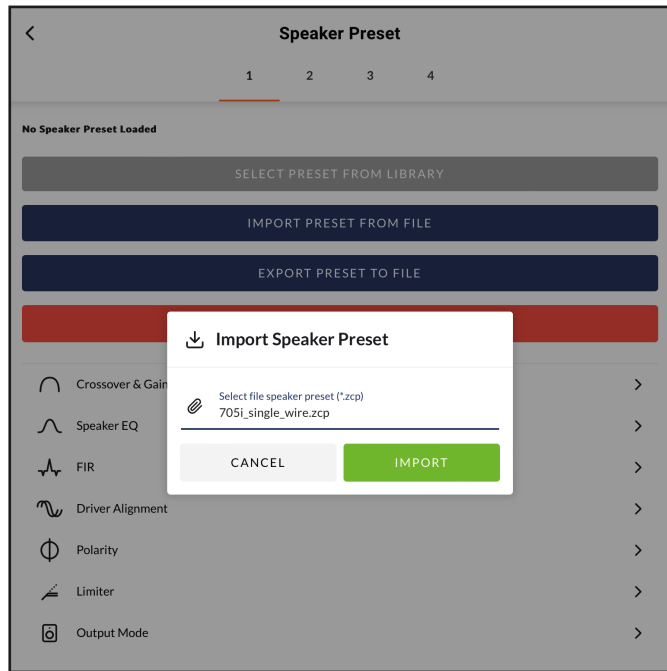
Speaker Preset

1 2 3 4

No Speaker Preset Loaded

SELECT PRESET FROM LIBRARY

IMPORT PRESET FROM FILE

EXPORT PRESET TO FILE

Crossover & Gain

Speaker EQ

FIR

Driver Alignment

Polarity

Limiter

Output Mode

Import Speaker Preset

Select file speaker preset (*.zcp)
705i_single_wire.zcp

CANCEL

IMPORT